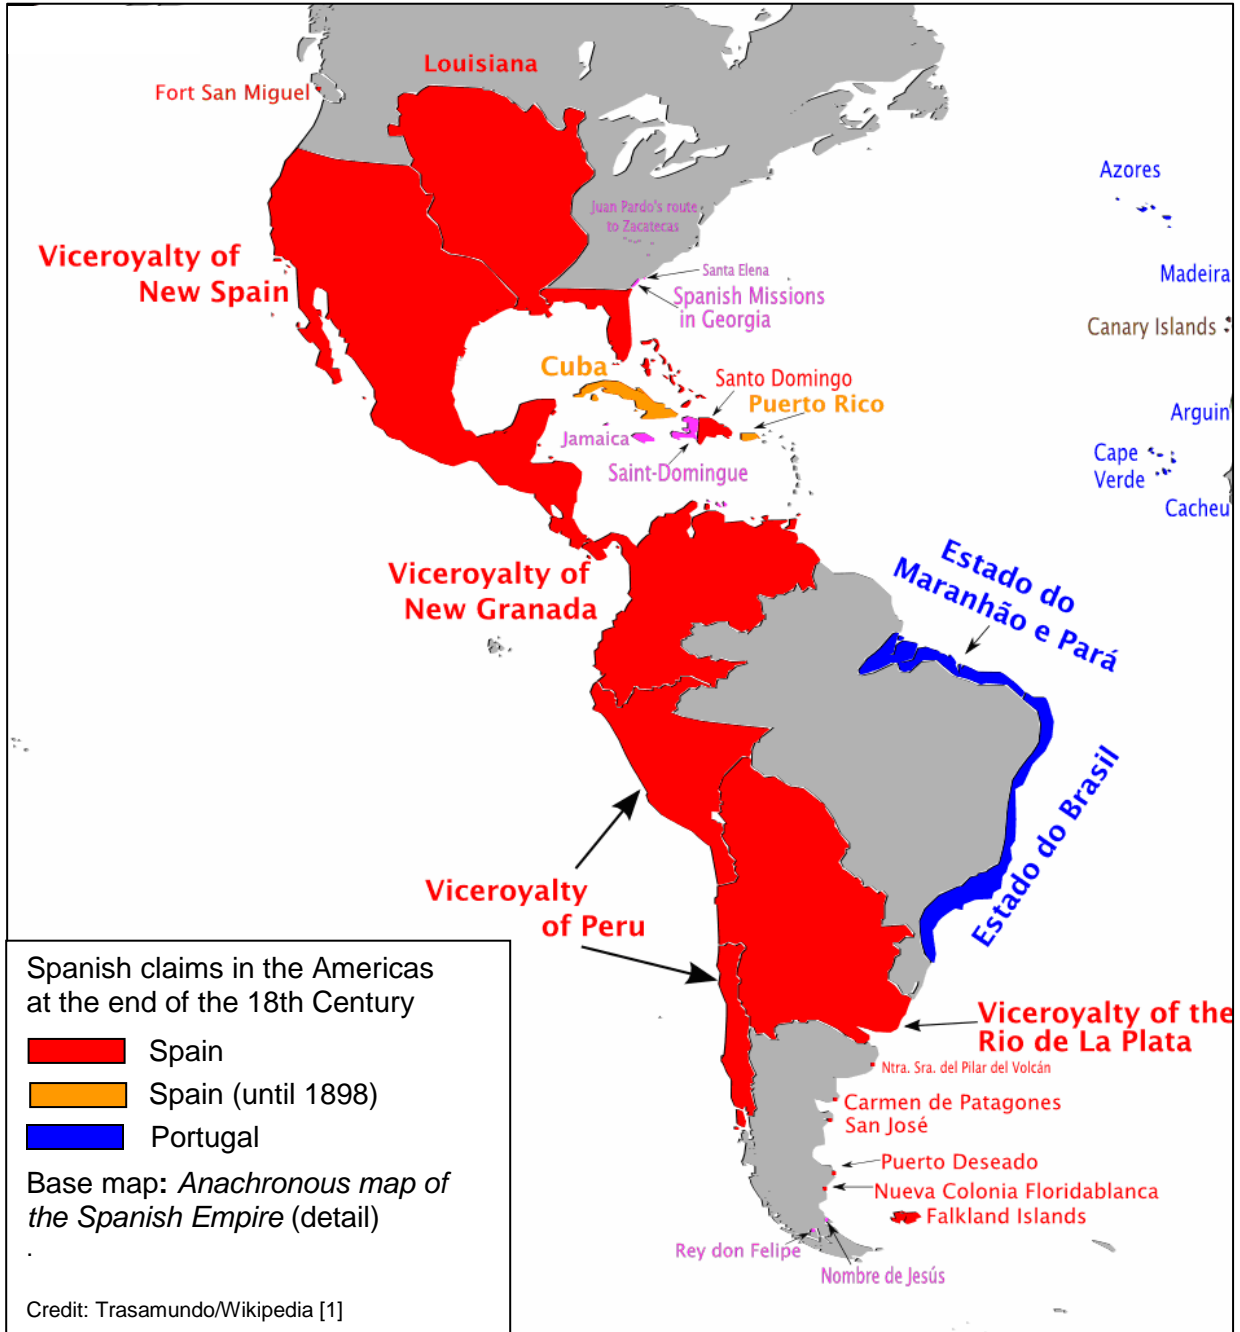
Louisiana

Fort San Miguel

Viceroyalty of New Spain

Juan Pardo's route to Zacatecas

Santa Elena

Spanish Missions in Georgia

Azores

Madeira

Canary Islands

Cuba

Santo Domingo

Puerto Rico

Jamaica

Saint-Domingue

Arguin

Cape Verde

Cacheu

Estado do Maranhão e Pará

Viceroyalty of New Granada

Estado do Brasil

Viceroyalty of Peru

Viceroyalty of the Rio de La Plata

Ntra. Sra. del Pilar del Volcán

Carmen de Patagones

San José

Puerto Deseado

Nueva Colonia Floridablanca

Falkland Islands

Rey don Felipe

Nombre de Jesús

Spanish claims in the Americas at the end of the 18th Century

Spain

Spain (until 1898)

Portugal

Base map: *Anachronous map of the Spanish Empire* (detail)

.

Credit: Trasamundo/Wikipedia [1]